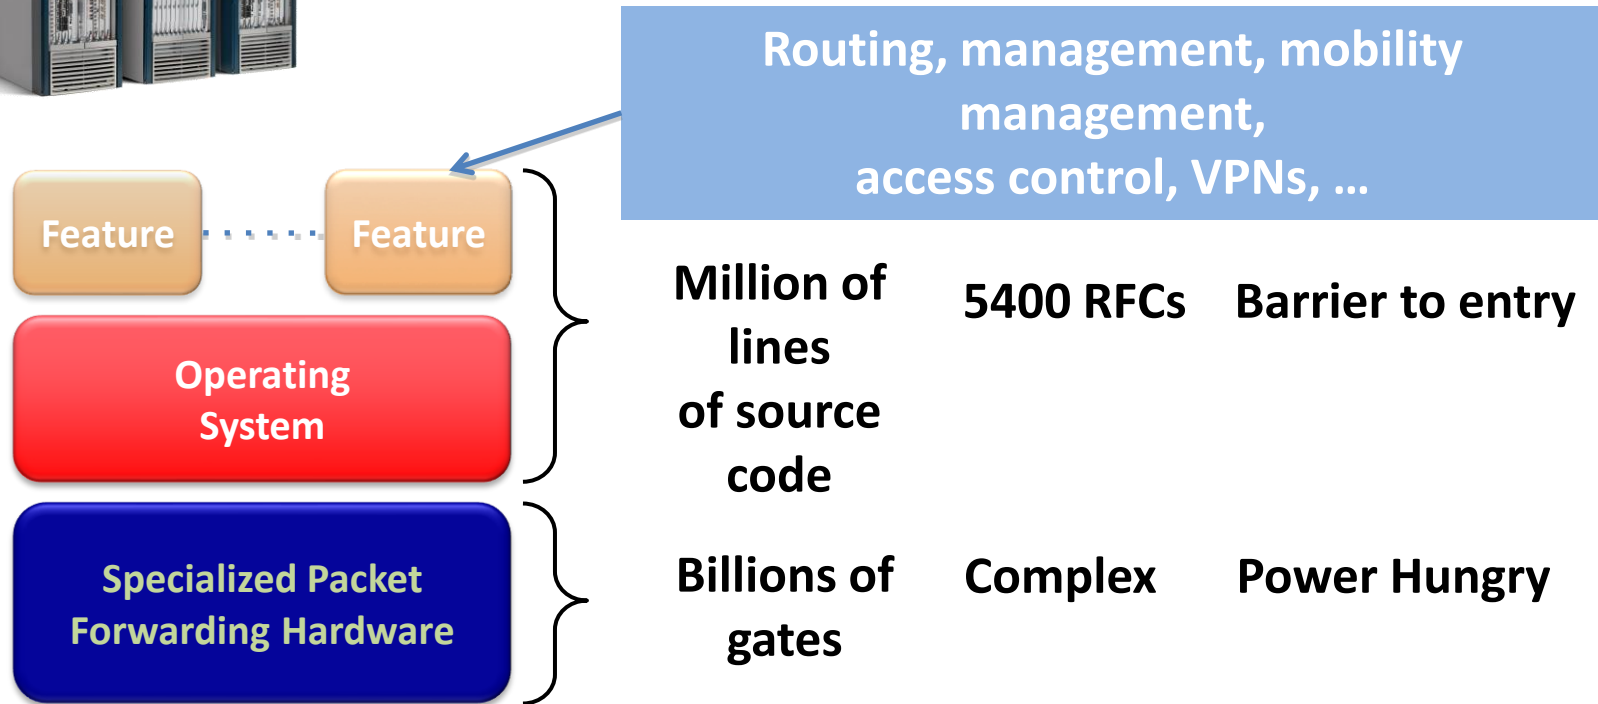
Routing, management, mobility management, access control, VPNs, …

Feature

Feature

Operating System

Specialized Packet Forwarding Hardware

Million of lines of source code

5400 RFCs

Barrier to entry

Billions of gates

Complex

Power Hungry